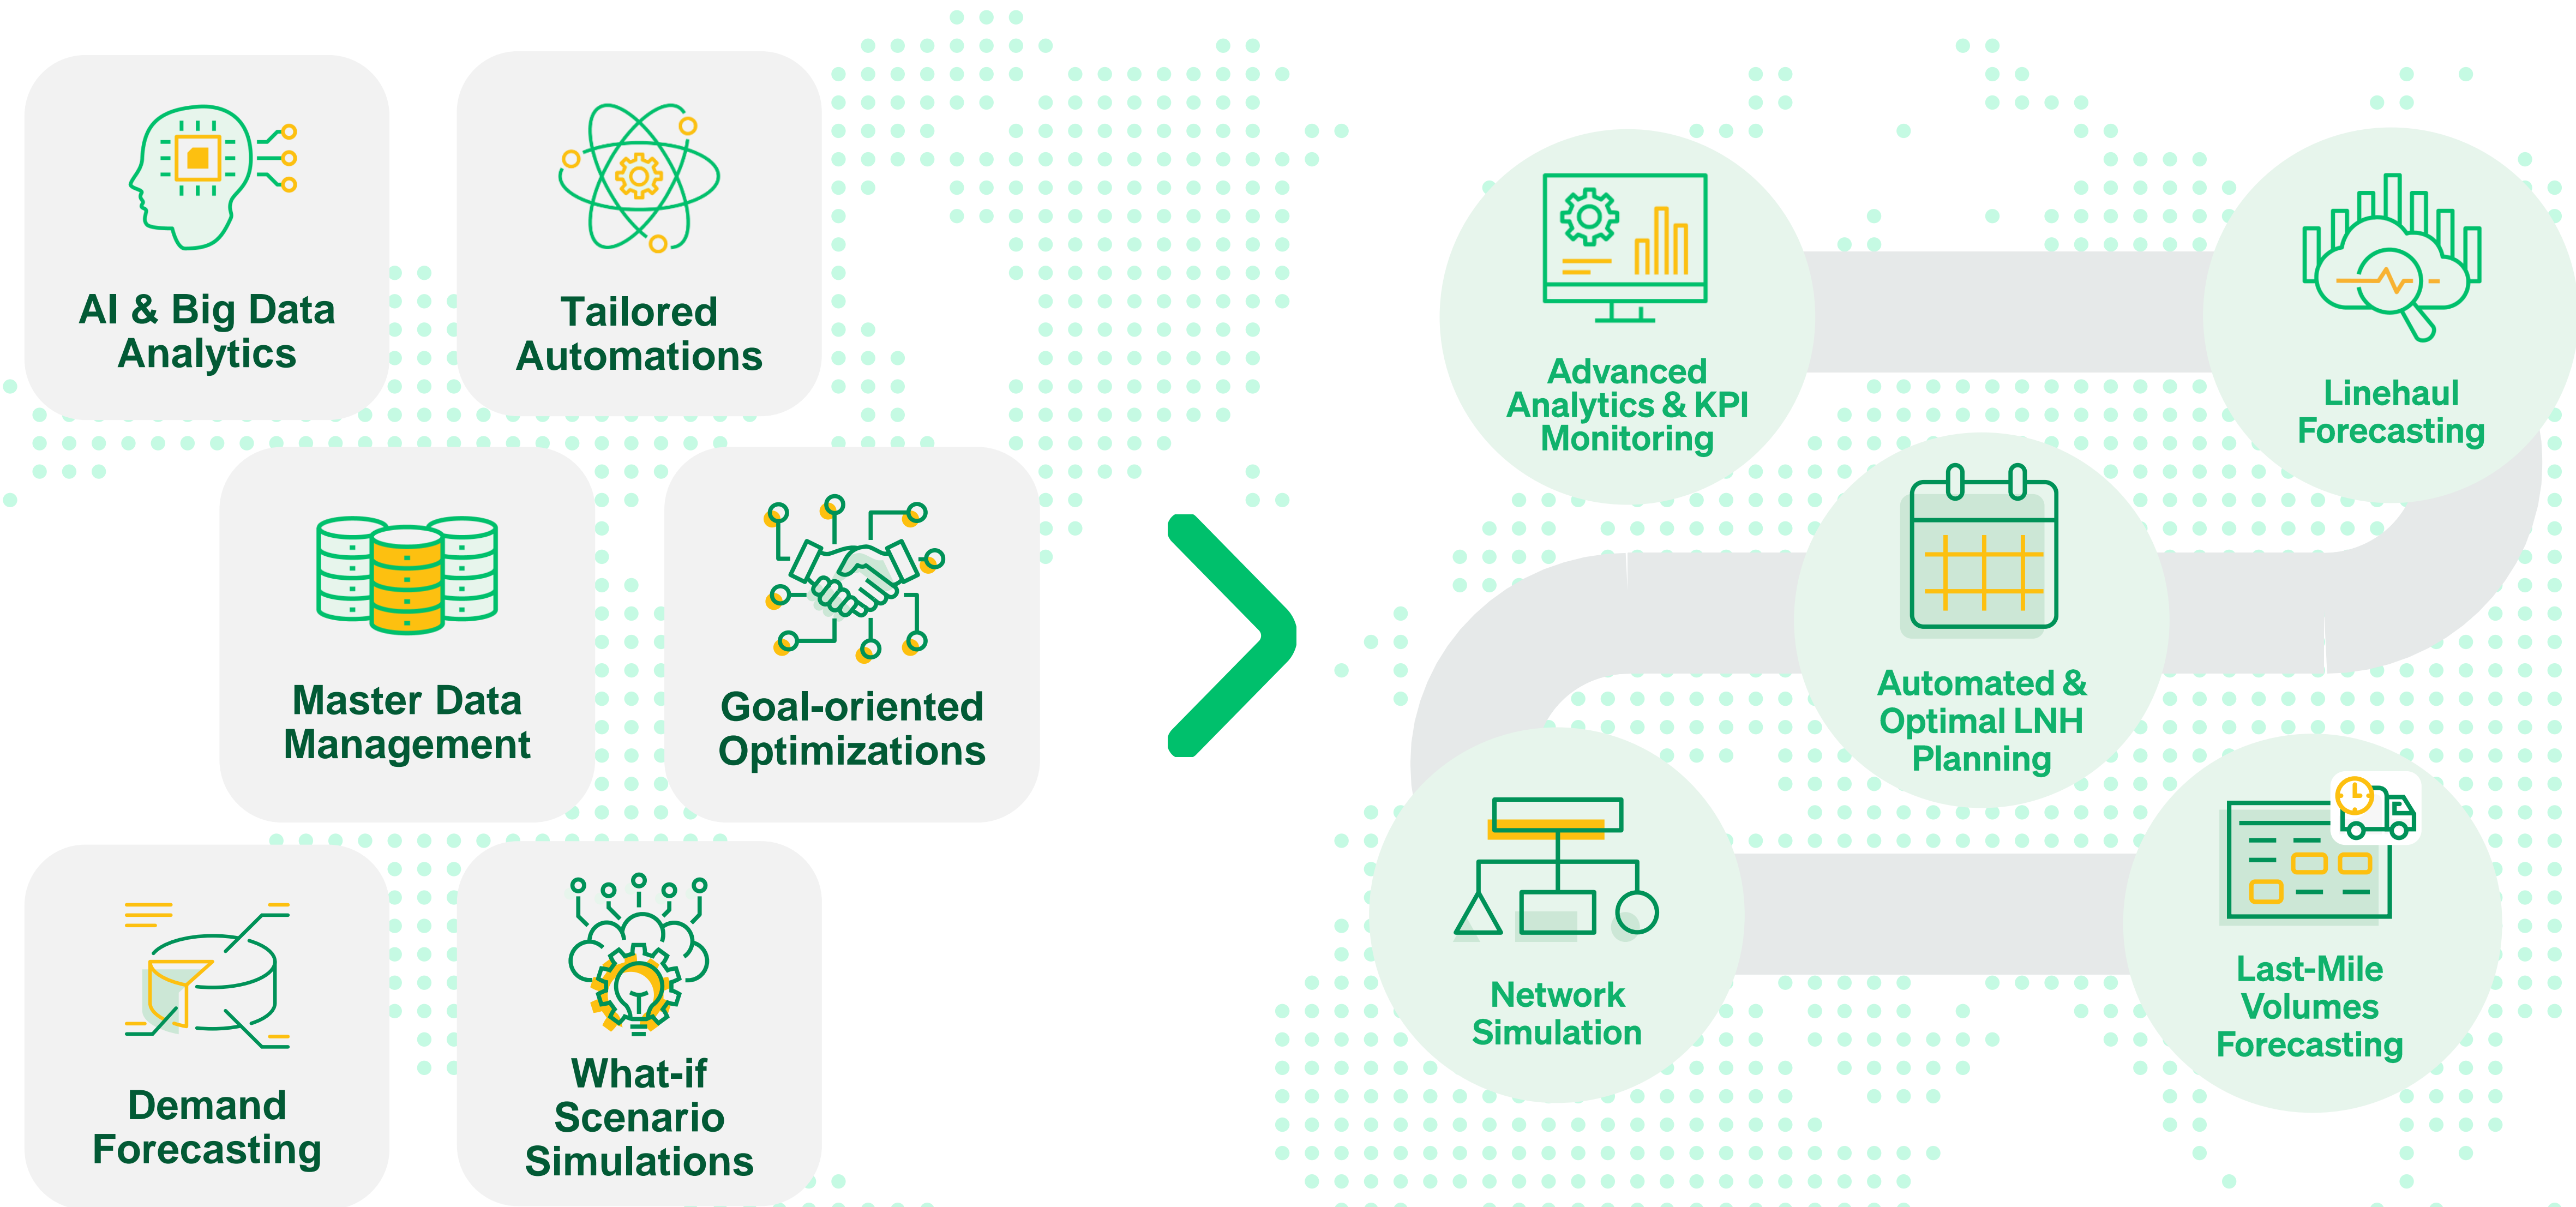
AI & Big Data Analytics

Tailored Automations

Master Data Management

Goal-oriented Optimizations

Demand Forecasting

What-if Scenario Simulations

Advanced Analytics & KPI Monitoring

Linehaul Forecasting

Automated & Optimal LNH Planning

Network Simulation

Last-Mile Volumes Forecasting